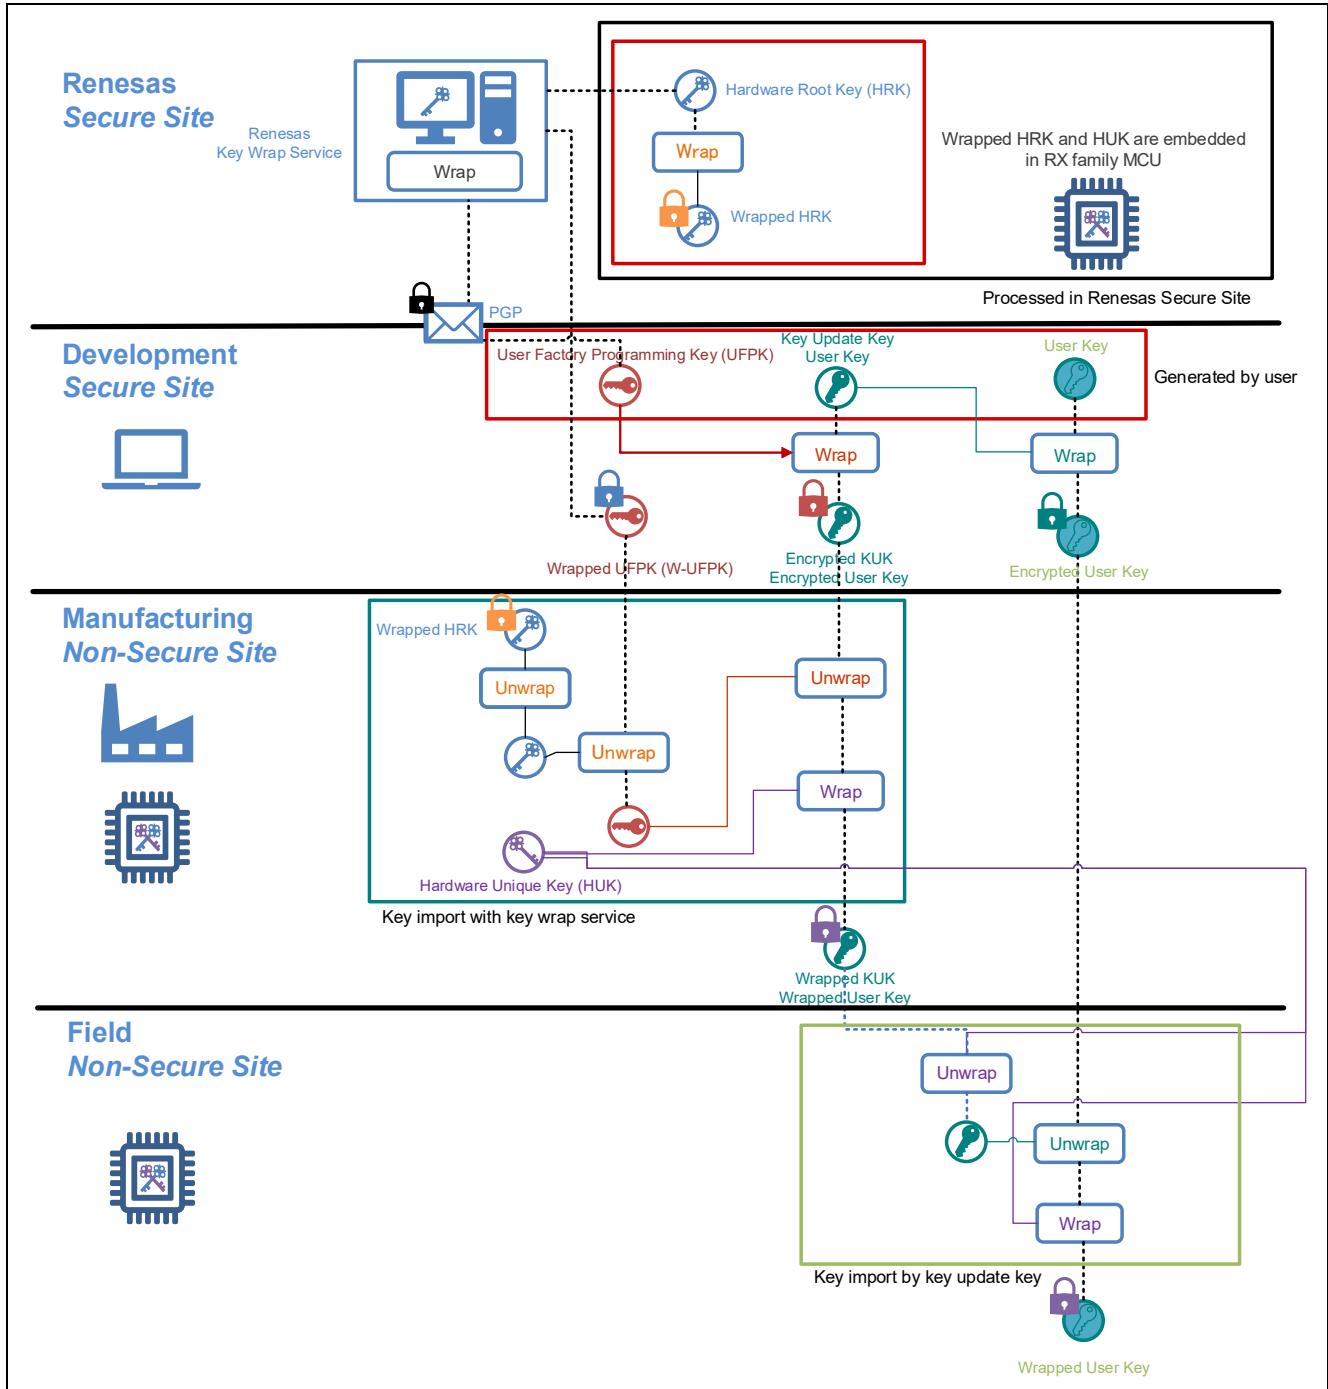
Renesas
Secure Site

Renesas
Key Wrap Service

Wrap

Hardware Root Key (HRK)

Wrap

Wrapped HRK

Wrapped HRK and HUK are embedded in RX family MCU

Processed in Renesas Secure Site

PGP

Development
Secure Site

User Factory Programming Key (UFPK)

Key Update Key
User Key

User Key

Generated by user

Wrap

Wrap

Wrapped UFPK (W-UFPK)

Encrypted KUK
Encrypted User Key

Encrypted User Key

Manufacturing
Non-Secure Site

Wrapped HRK

Unwrap

Unwrap

Unwrap

Wrap

Hardware Unique Key (HUK)

Key import with key wrap service

Wrapped KUK
Wrapped User Key

Field
Non-Secure Site

Unwrap

Unwrap

Wrap

Key import by key update key

Wrapped User Key